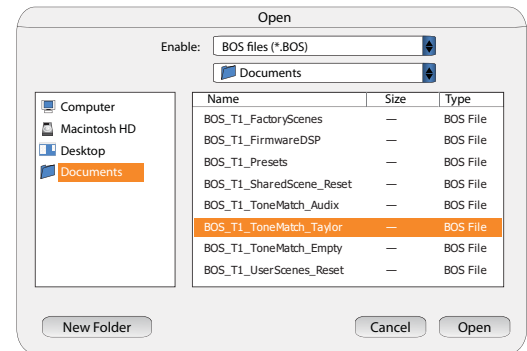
Open

Enable: BOS files (*.BOS)

Documents

Computer
Macintosh HD
Desktop
Documents

| Name | Size | Type |
|---|---|---|
| BOS_T1_FactoryScenes | — | BOS File |
| BOS_T1_FirmwareDSP | — | BOS File |
| BOS_T1_Presets | — | BOS File |
| BOS_T1_SharedScene_Reset | — | BOS File |
| BOS_T1_ToneMatch_Audix | — | BOS File |
| BOS_T1_ToneMatch_Taylor | — | BOS File |
| BOS_T1_ToneMatch_Empty | — | BOS File |
| BOS_T1_UserScenes_Reset | — | BOS File |

New Folder

Cancel

Open